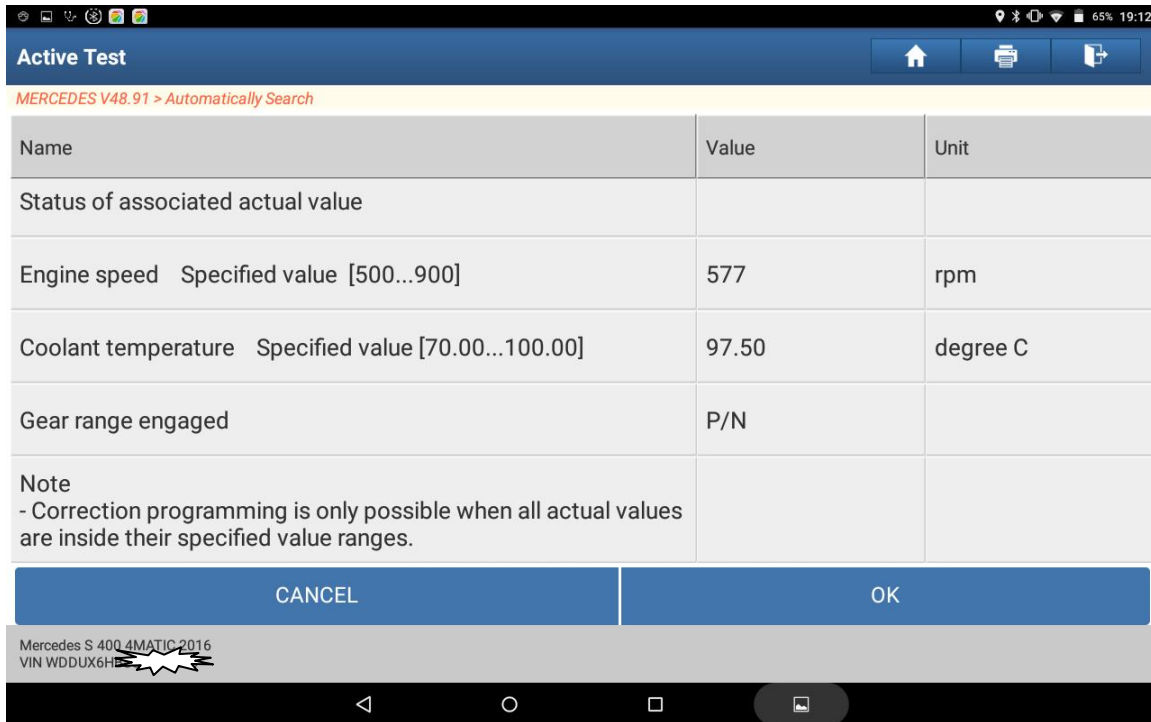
65% 19:12

Active Test

MERCEDES V48.91 > Automatically Search

| Name | Value | Unit |
|---|---|---|
| Status of associated actual value | | |
| Engine speed Specified value [500...900] | 577 | rpm |
| Coolant temperature Specified value [70.00...100.00] | 97.50 | degree C |
| Gear range engaged | P/N | |
| Note - Correction programming is only possible when all actual values are inside their specified value ranges. | | |

CANCEL

OK

Mercedes S 400 4MATIC 2016
VIN WDDUX6H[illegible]